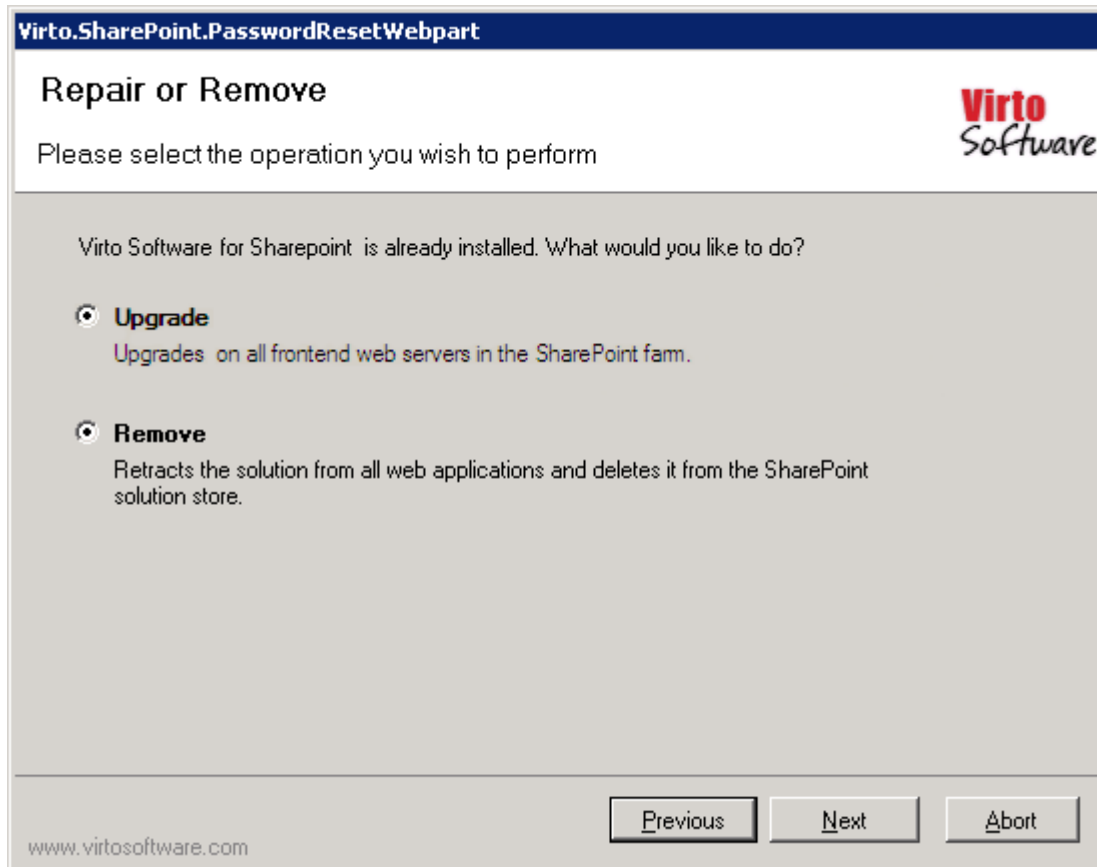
Virto.SharePoint.PasswordResetWebpart

Repair or Remove

Please select the operation you wish to perform

Virto Software

Virto Software for Sharepoint is already installed. What would you like to do?

Upgrade

Upgrades on all frontend web servers in the SharePoint farm.

Remove

Retracts the solution from all web applications and deletes it from the SharePoint solution store.

www.virtosoftware.com

Previous

Next

Abort